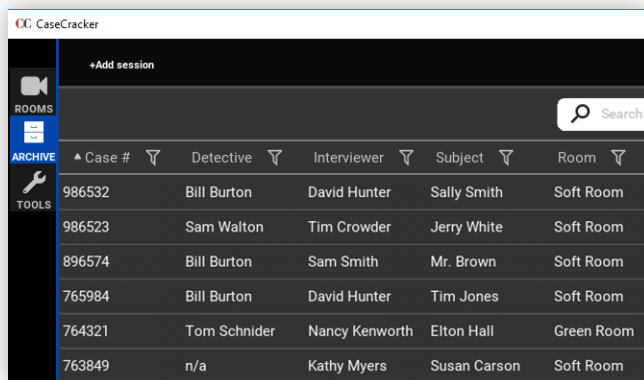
CC CaseCracker

+Add session

ROOMS
ARCHIVE
TOOLS

Search

| ▲Case # | Detective | Interviewer | Subject | Room |
|---|---|---|---|---|
| 986532 | Bill Burton | David Hunter | Sally Smith | Soft Room |
| 986523 | Sam Walton | Tim Crowder | Jerry White | Soft Room |
| 896574 | Bill Burton | Sam Smith | Mr. Brown | Soft Room |
| 765984 | Bill Burton | David Hunter | Tim Jones | Soft Room |
| 764321 | Tom Schnider | Nancy Kenworth | Elton Hall | Green Room |
| 763849 | n/a | Kathy Myers | Susan Carson | Soft Room |